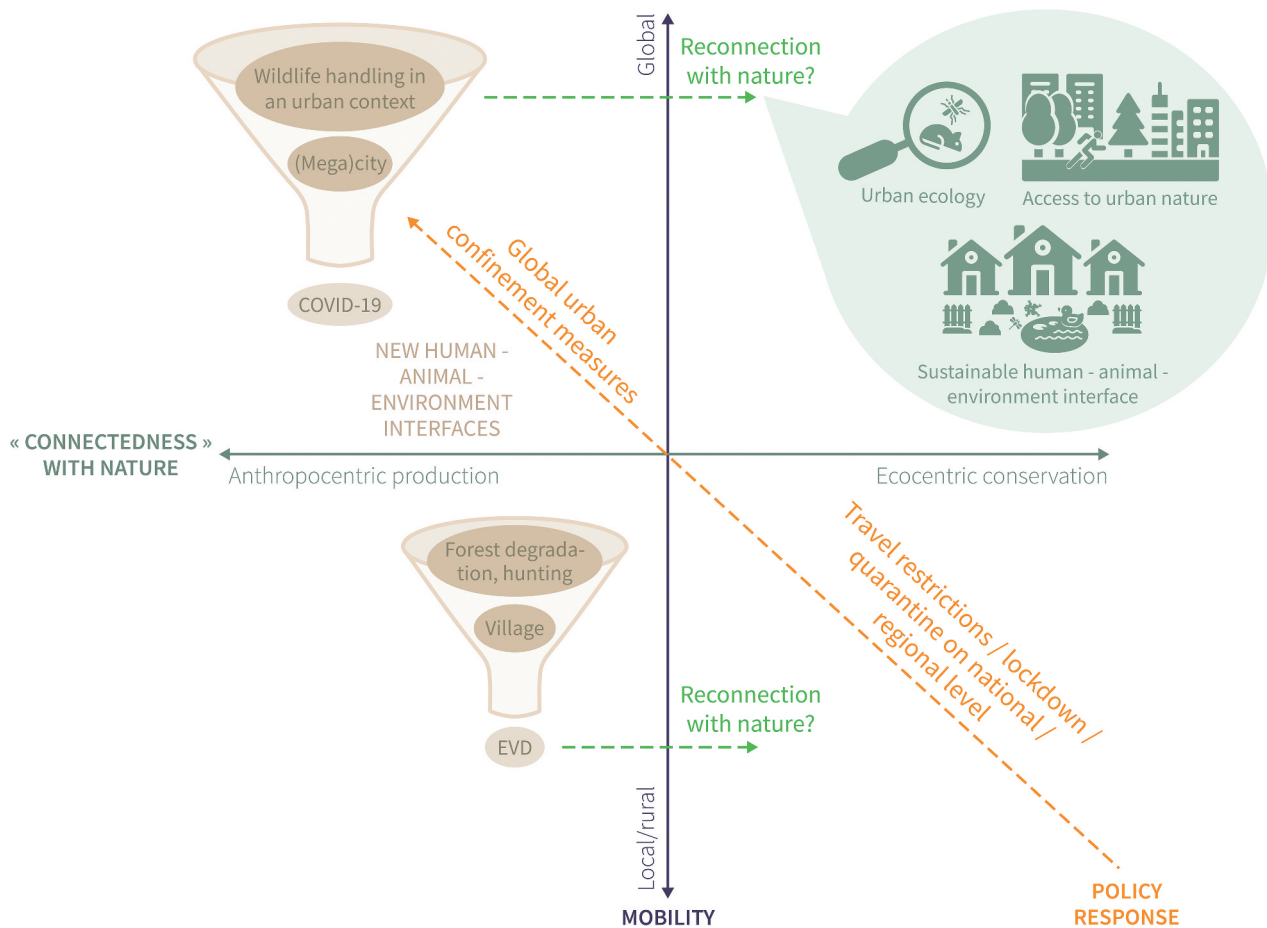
Global

Wildlife handling in an urban context

(Mega)city

COVID-19

Reconnection with nature?

Urban ecology

Access to urban nature

Sustainable human - animal - environment interface

Global urban confinement measures

NEW HUMAN - ANIMAL - ENVIRONMENT INTERFACES

« CONNECTEDNESS » WITH NATURE

Anthropocentric production

Ecocentric conservation

Forest degradation, hunting

Village

EVD

Reconnection with nature?

Travel restrictions / lockdown / quarantine on national / regional level

Local/rural

MOBILITY

POLICY RESPONSE